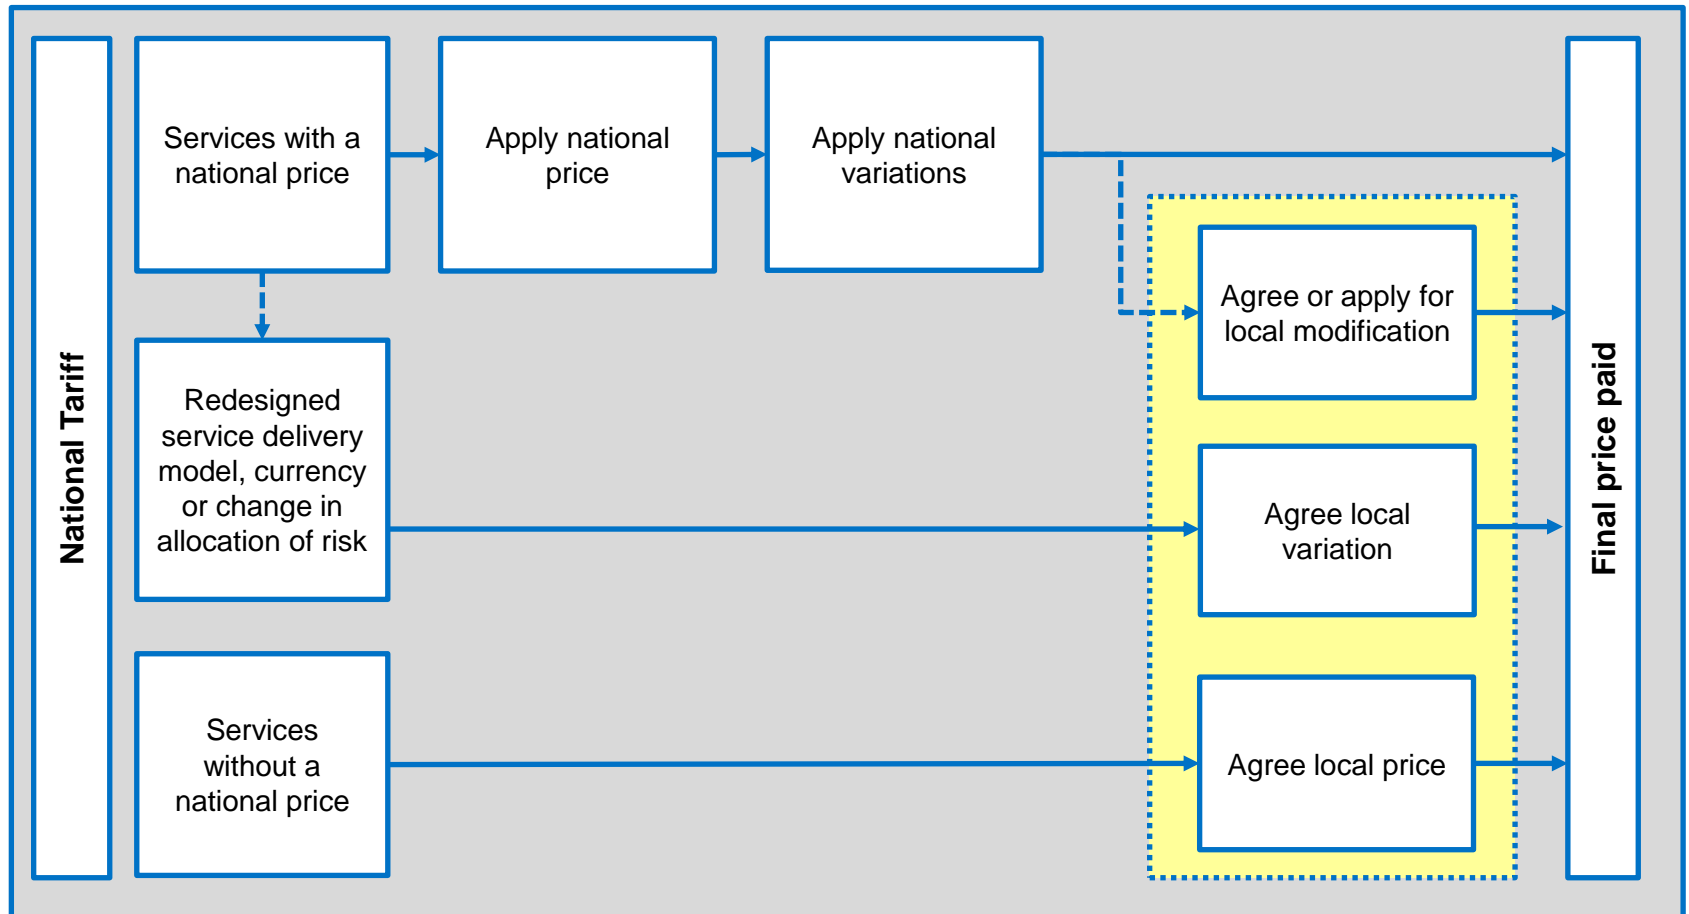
National Tariff

Services with a national price

Apply national price

Apply national variations

Redesigned service delivery model, currency or change in allocation of risk

Services without a national price

Agree or apply for local modification

Agree local variation

Agree local price

Final price paid